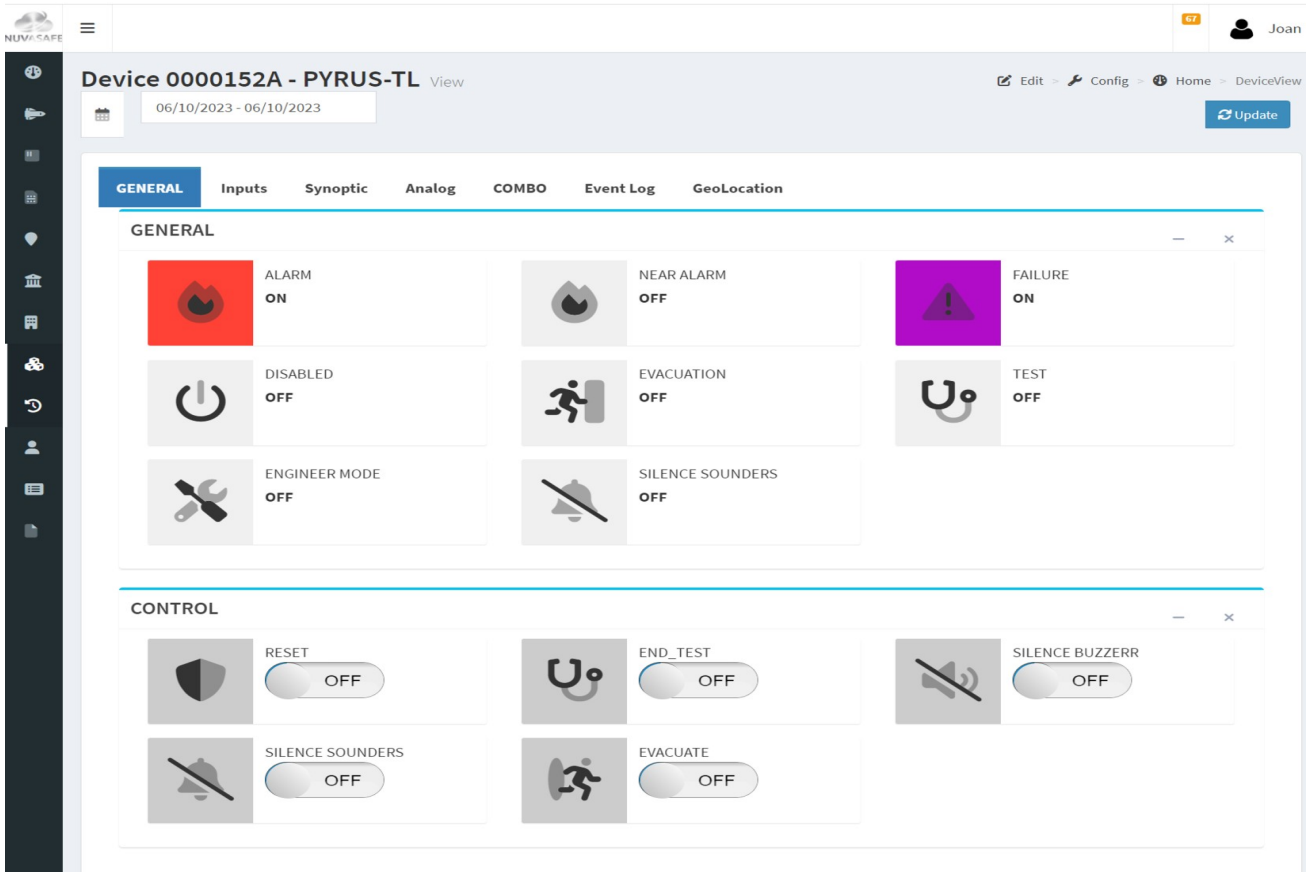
NUVASAFE

67 Joan

Device 0000152A - PYRUS-TL View

Edit > Config > Home > DeviceView

06/10/2023 - 06/10/2023

Update

GENERAL Inputs Synoptic Analog COMBO Event Log GeoLocation

GENERAL

ALARM
ON

NEAR ALARM
OFF

FAILURE
ON

DISABLED
OFF

EVACUATION
OFF

TEST
OFF

ENGINEER MODE
OFF

SILENCE SOUNDERS
OFF

CONTROL

RESET
OFF

END_TEST
OFF

SILENCE BUZZERR
OFF

SILENCE SOUNDERS
OFF

EVACUATE
OFF